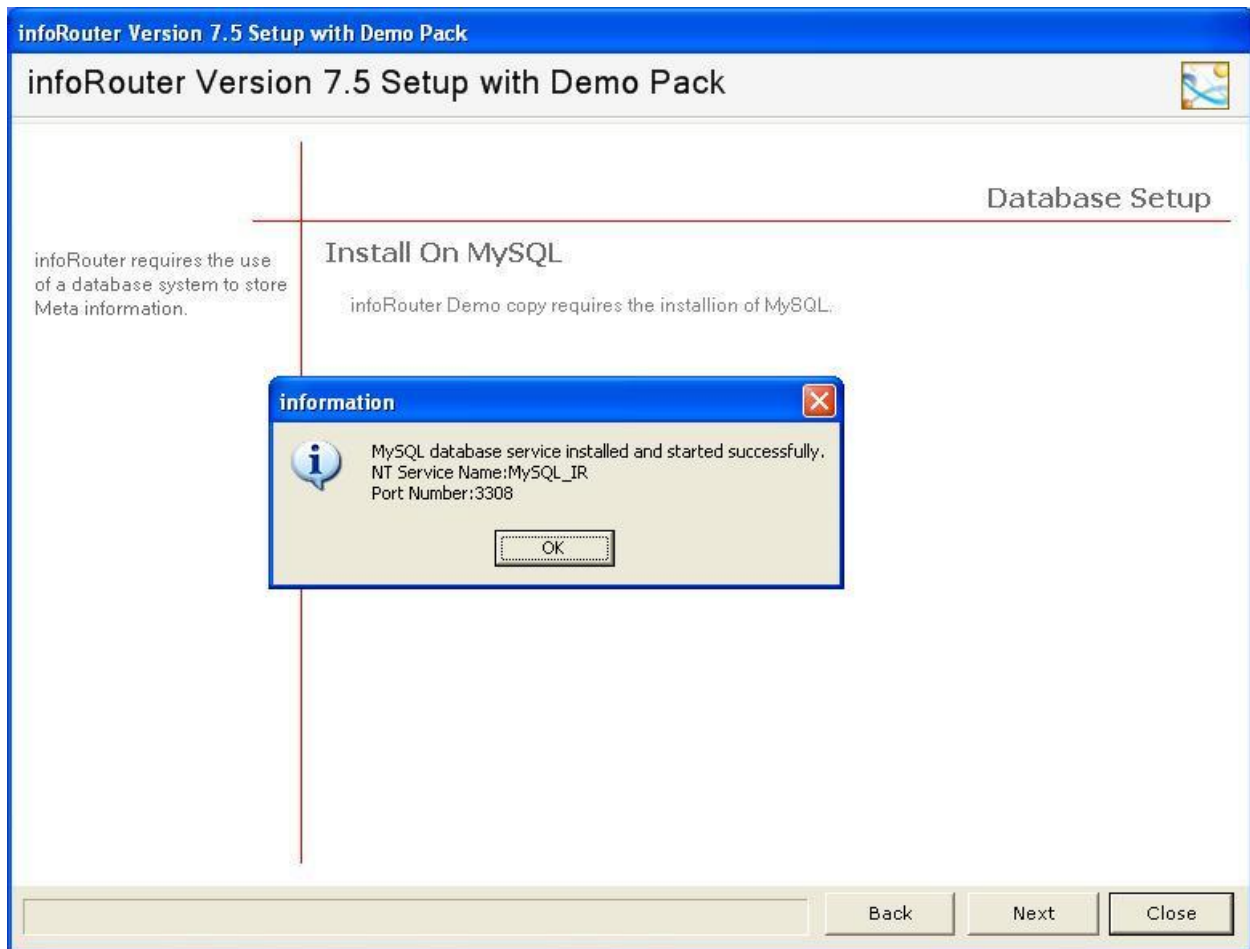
infoRouter Version 7.5 Setup with Demo Pack

infoRouter Version 7.5 Setup with Demo Pack

Database Setup

infoRouter requires the use of a database system to store Meta information.

Install On MySQL

infoRouter Demo copy requires the installion of MySQL.

information

MySQL database service installed and started successfully.
NT Service Name:MySQL_IR
Port Number:3308

OK

Back Next Close